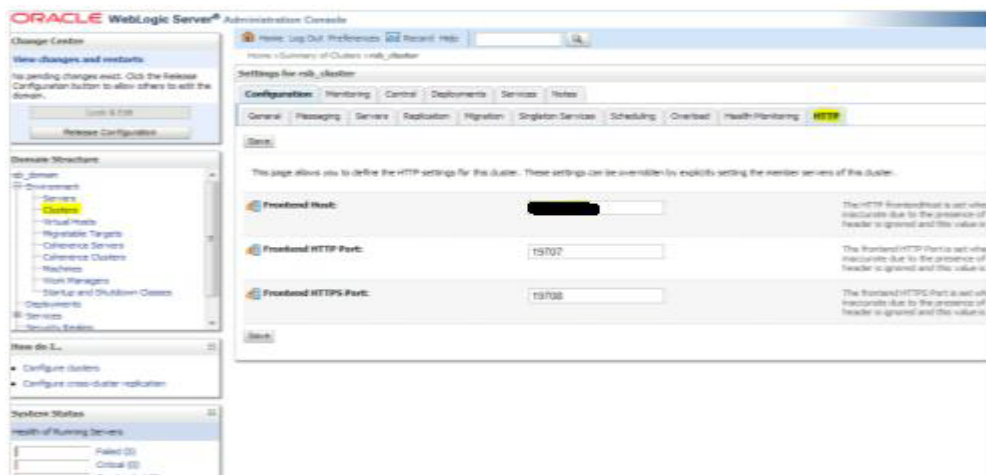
ORACLE WebLogic Server® Administration Console

Change Center

View changes and restarts

No pending changes exist. Click the Release Configuration button to allow others to edit the domain.

Lock & Edit

Release Configuration

Domain Structure

rsb_domain
Environment
Servers
Clusters
Virtual Hosts
Migratable Targets
Coherence Servers
Coherence Clusters
Machines
Work Managers
Startup and Shutdown Classes
Deployments
Services
Security Realms

How do I...

Configure clusters
Configure cross-cluster replication

System Status

Health of Running Servers

Failed (0)
Critical (0)

Home Log Out Preferences Record Help

Home >Summary of Clusters >rsb_cluster

Settings for rsb_cluster

Configuration Monitoring Control Deployments Services Notes

General Messaging Servers Replication Migration Singleton Services Scheduling Overload Health Monitoring HTTP

Save

This page allows you to define the HTTP settings for this cluster. These settings can be overridden by explicitly setting the member servers of this cluster.

Frontend Host:

The HTTP frontendHost is set whe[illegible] inaccurate due to the presence of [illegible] header is ignored and this value is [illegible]

Frontend HTTP Port: 19707

The frontendHTTP Port is set whe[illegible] inaccurate due to the presence of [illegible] header is ignored and this value is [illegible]

Frontend HTTPS Port: 19708

The frontendHTTP Port is set whe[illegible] inaccurate due to the presence of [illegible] header is ignored and this value is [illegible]

Save